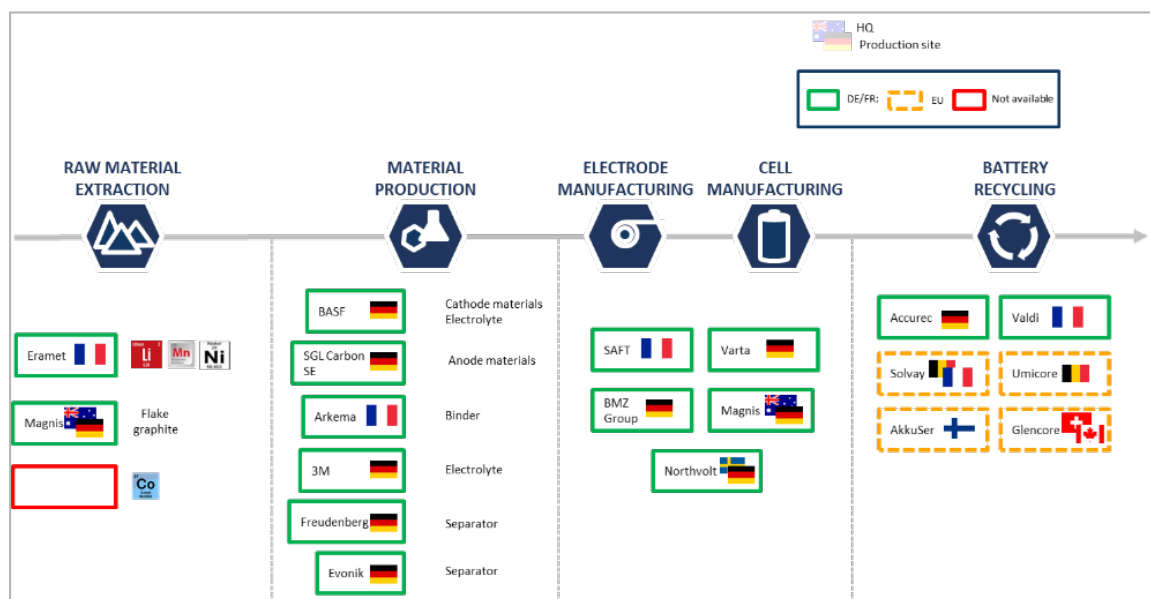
HQ
Production site

DE/FR: EU Not available

RAW MATERIAL EXTRACTION

MATERIAL PRODUCTION

ELECTRODE MANUFACTURING

CELL MANUFACTURING

BATTERY RECYCLING

Eramet

Li Mn Ni

Magnis

Flake graphite

Co

BASF
Cathode materials Electrolyte

SGL Carbon SE
Anode materials

Arkema
Binder

3M
Electrolyte

Freudenberg
Separator

Evonik
Separator

SAFT

Varta

BMZ Group

Magnis

Northvolt

Accurec

Valdi

Solvay

Umicore

AkkuSer

Glencore